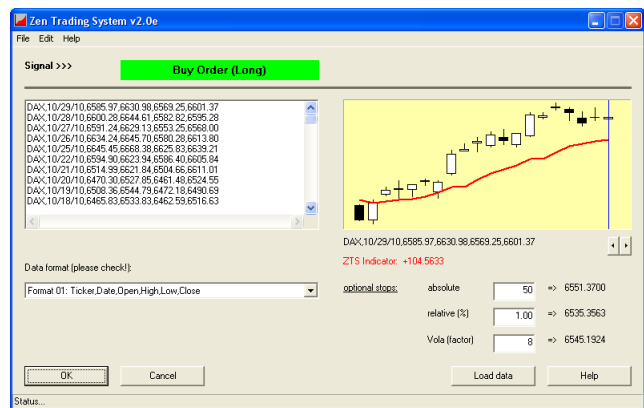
Zen Trading System v2.0e

File Edit Help

Signal >>>

Buy Order (Long)

DAX,10/29/10,6585.97,6630.98,6569.25,6601.37
DAX,10/28/10,6600.28,6644.61,6582.82,6595.28
DAX,10/27/10,6591.24,6629.13,6553.25,6568.00
DAX,10/26/10,6634.24,6645.70,6580.28,6613.80
DAX,10/25/10,6645.45,6668.38,6625.83,6639.21
DAX,10/22/10,6594.90,6623.94,6586.40,6605.84
DAX,10/21/10,6514.99,6621.84,6504.66,6611.01
DAX,10/20/10,6470.30,6527.85,6461.48,6524.55
DAX,10/19/10,6508.36,6544.79,6472.18,6490.69
DAX,10/18/10,6465.83,6533.83,6462.59,6516.63

DAX,10/29/10,6585.97,6630.98,6569.25,6601.37

ZTS Indicator: +104.5633

Data format (please check!):

Format 01: Ticker,Date,Open,High,Low,Close

optional stops:

absolute 50 => 6551.3700

relative (%) 1.00 => 6535.3563

Vola (factor) 8 => 6545.1924

OK

Cancel

Load data

Help

Status...